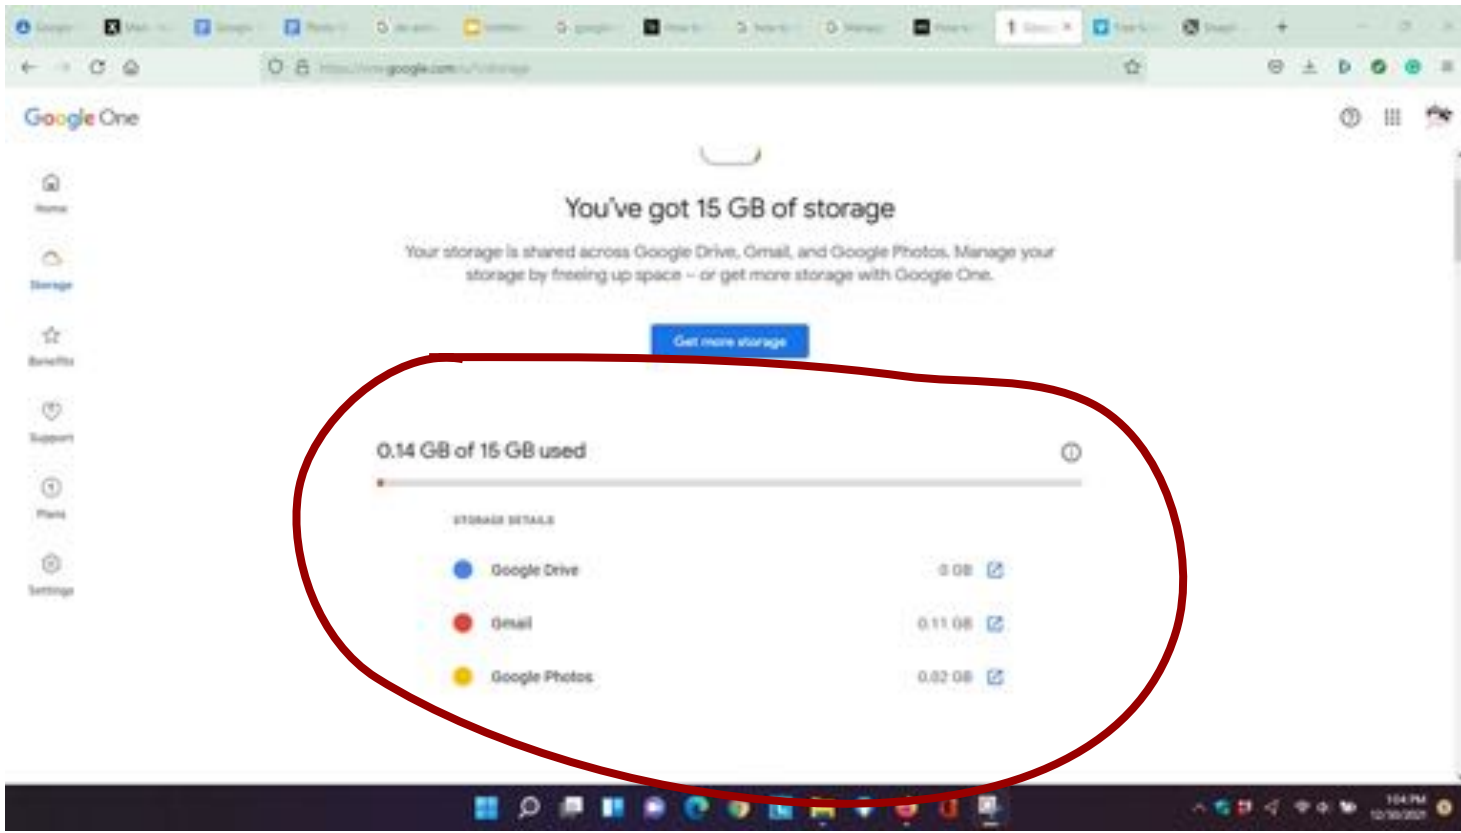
Google One

Home

Storage

Benefits

Support

Plans

Settings

You've got 15 GB of storage

Your storage is shared across Google Drive, Gmail, and Google Photos. Manage your storage by freeing up space – or get more storage with Google One.

Get more storage

0.14 GB of 15 GB used

STORAGE DETAILS

Google Drive 0 GB

Gmail 0.11 GB

Google Photos 0.02 GB

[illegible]